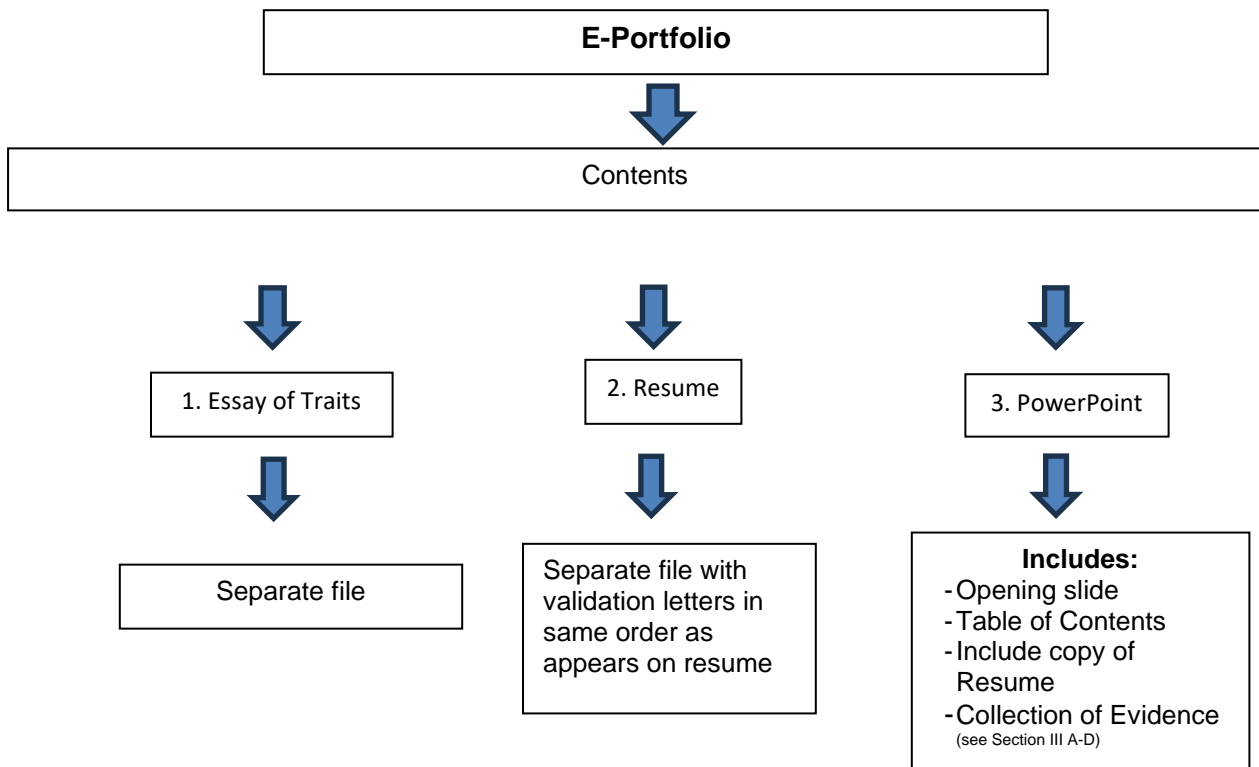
E-Portfolio

Contents

1. Essay of Traits

2. Resume

3. PowerPoint

Separate file

Separate file with validation letters in same order as appears on resume

Includes:
- Opening slide
- Table of Contents
- Include copy of Resume
- Collection of Evidence (see Section III A-D)